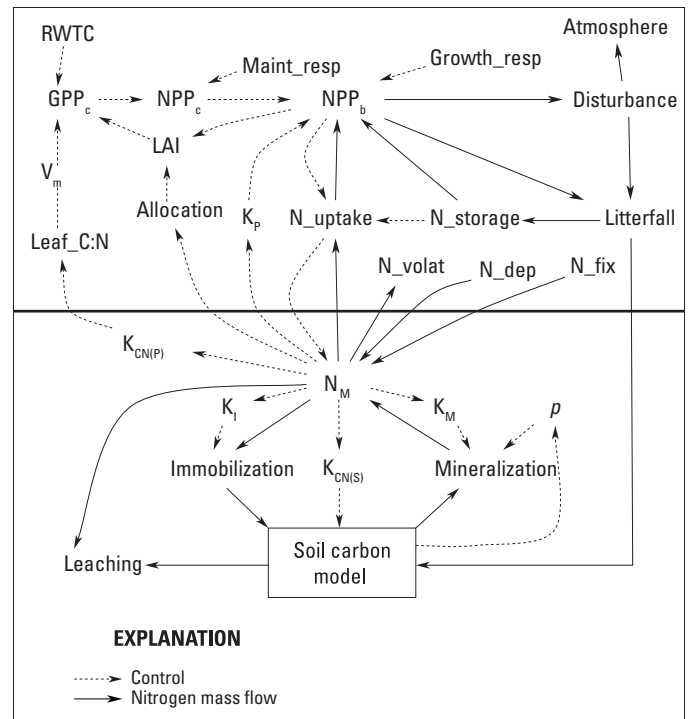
RWTC

Atmosphere

Maint_resp

Growth_resp

$GPP_c$

$NPP_c$

$NPP_b$

Disturbance

LAI

$V_m$

Allocation

$K_P$

N_uptake

N_storage

Litterfall

Leaf_C:N

N_volat

N_dep

N_fix

$K_{CN(P)}$

$N_M$

$K_I$

$K_M$

$p$

Immobilization

$K_{CN(S)}$

Mineralization

Soil carbon model

Leaching

**EXPLANATION**

Control

Nitrogen mass flow